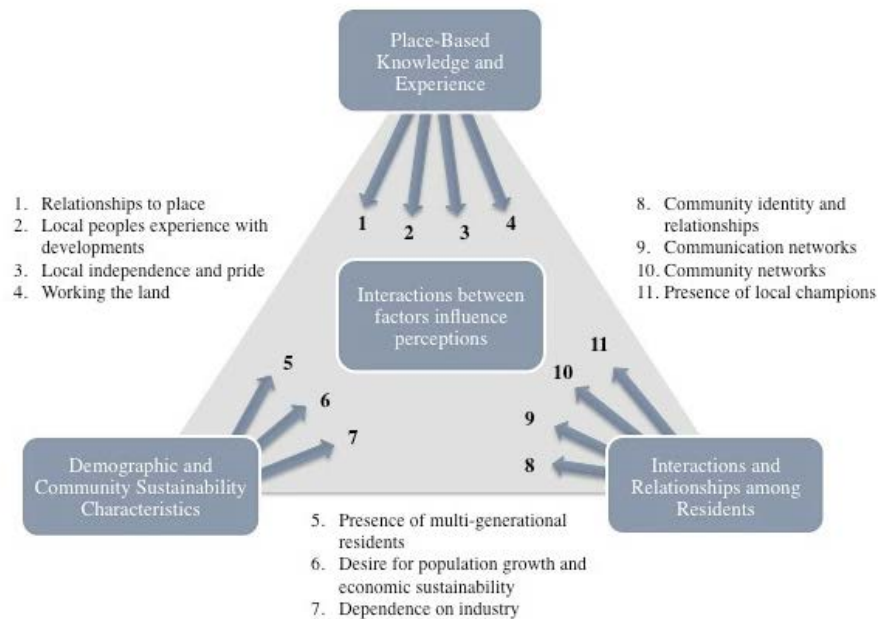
Place-Based Knowledge and Experience

1. Relationships to place
2. Local peoples experience with developments
3. Local independence and pride
4. Working the land

1
2
3
4

8. Community identity and relationships
9. Communication networks
10. Community networks
11. Presence of local champions

Interactions between factors influence perceptions

5
6
7

11
10
9
8

Demographic and Community Sustainability Characteristics

Interactions and Relationships among Residents

5. Presence of multi-generational residents
6. Desire for population growth and economic sustainability
7. Dependence on industry